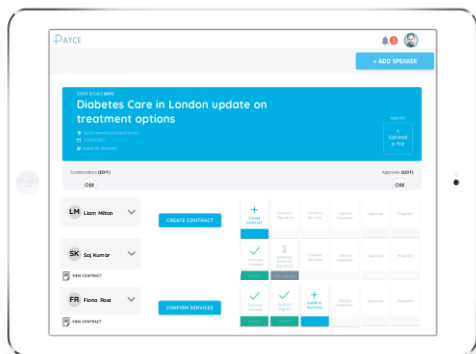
PAYCE

1

+ ADD SPEAKER

EVENT DETAILS (EDIT)

Diabetes Care in London update on treatment options

Approval

+ Upload a file

Collaborators (EDIT)

OM

Approver (EDIT)

OM

LM Liam Milton

CREATE CONTRACT

+ Create Contract

Contract Signed

Confirm Services

Upload Expenses

Approval

Payment

SK Saj Kumar

VIEW CONTRACT

Contract Created

Awaiting Contract Signature

Confirm Services

Upload Expenses

Approval

Payment

FR Fiona Rose

CONFIRM SERVICES

VIEW CONTRACT

Contract Created

Contract Signed

+ Confirm Services

Upload Expenses

Approval

Payment